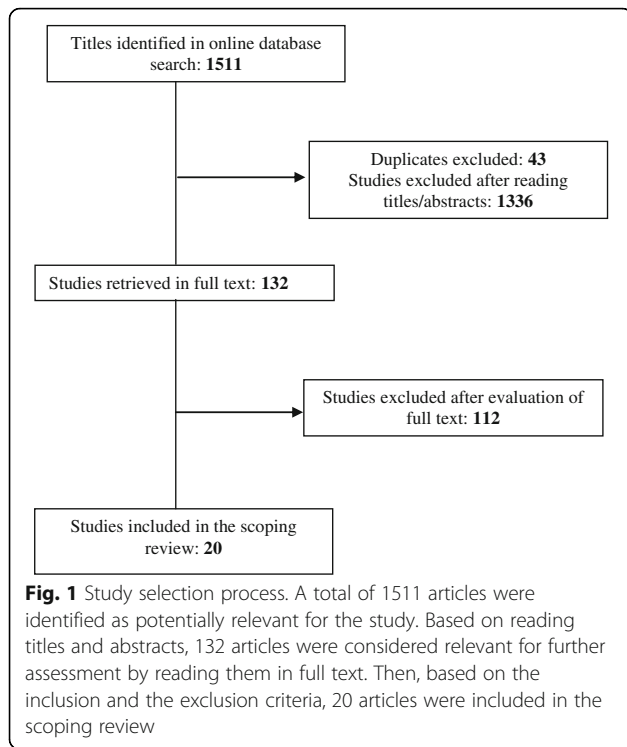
Titles identified in online database search: **1511**

Duplicates excluded: **43**
Studies excluded after reading titles/abstracts: **1336**

Studies retrieved in full text: **132**

Studies excluded after evaluation of full text: **112**

Studies included in the scoping review: **20**

**Fig. 1** Study selection process. A total of 1511 articles were identified as potentially relevant for the study. Based on reading titles and abstracts, 132 articles were considered relevant for further assessment by reading them in full text. Then, based on the inclusion and the exclusion criteria, 20 articles were included in the scoping review